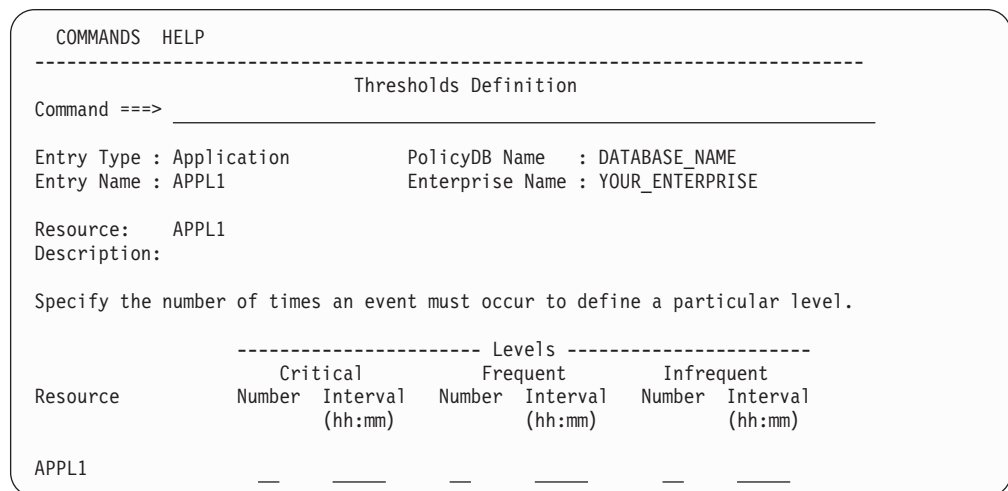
COMMANDS HELP
------------------------------------------------------------------------------
Thresholds Definition
Command ===> ____________________________________________________________

Entry Type : Application PolicyDB Name : DATABASE_NAME
Entry Name : APPL1 Enterprise Name : YOUR_ENTERPRISE

Resource: APPL1
Description:

Specify the number of times an event must occur to define a particular level.

----------------------- Levels -----------------------

| Resource | Critical Number | Critical Interval (hh:mm) | Frequent Number | Frequent Interval (hh:mm) | Infrequent Number | Infrequent Interval (hh:mm) |
|---|---|---|---|---|---|---|
| APPL1 | __ | _____ | __ | _____ | __ | _____ |